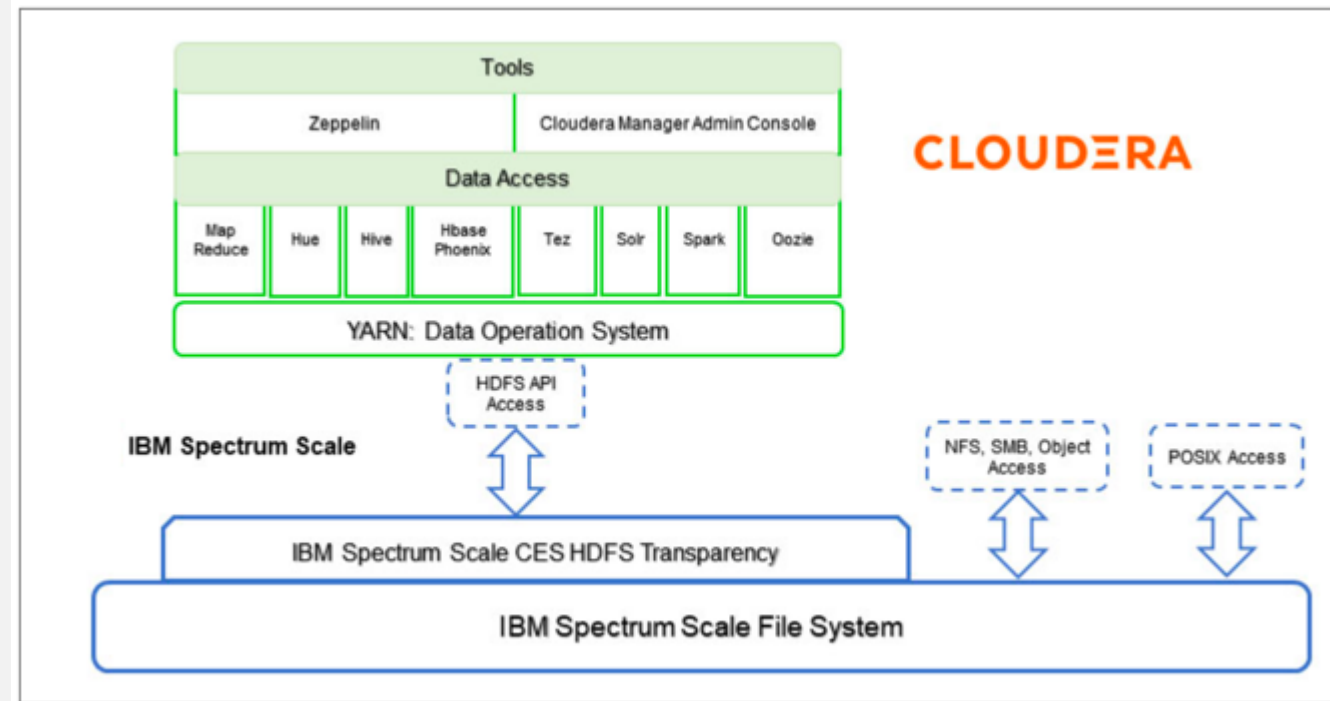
Tools

Zeppelin

Cloudera Manager Admin Console

CLOUDERA

Data Access

Map Reduce

Hue

Hive

Hbase Phoenix

Tez

Solr

Spark

Oozie

YARN: Data Operation System

HDFS API Access

IBM Spectrum Scale

NFS, SMB, Object Access

POSIX Access

IBM Spectrum Scale CES HDFS Transparency

IBM Spectrum Scale File System